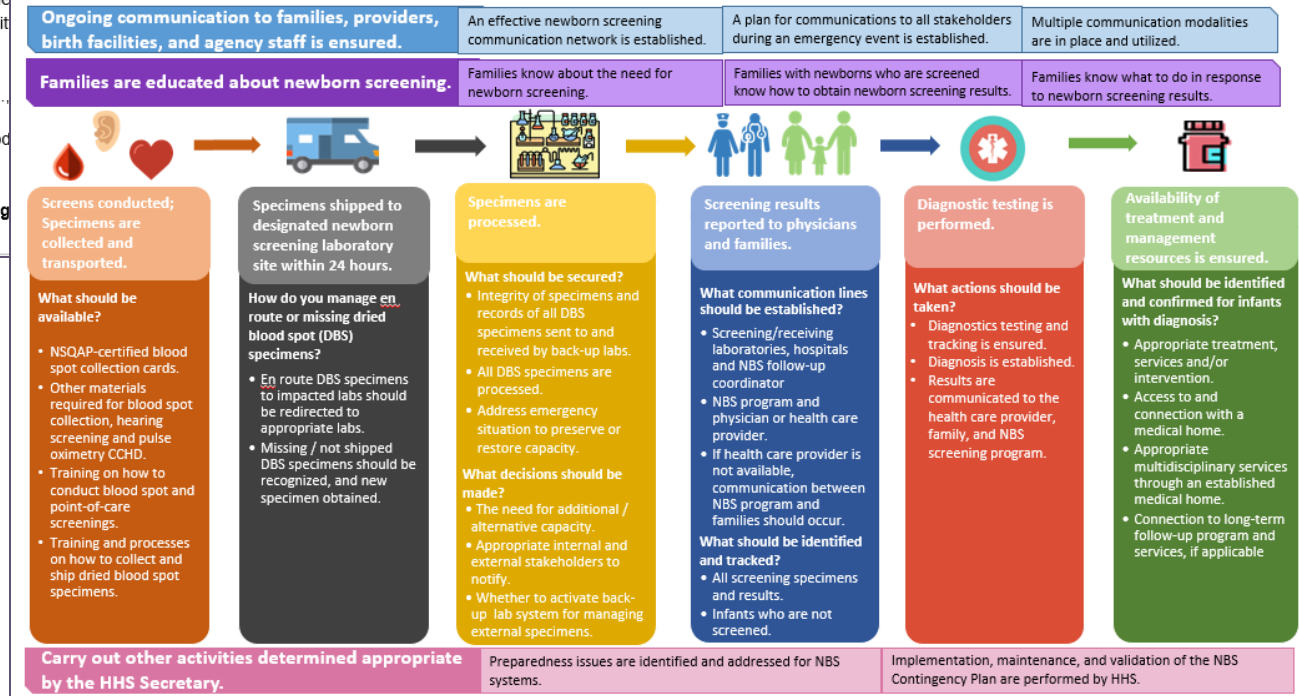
Ongoing communication to families, providers, birth facilities, and agency staff is ensured.

An effective newborn screening communication network is established.

A plan for communications to all stakeholders during an emergency event is established.

Multiple communication modalities are in place and utilized.

Families are educated about newborn screening.

Families know about the need for newborn screening.

Families with newborns who are screened know how to obtain newborn screening results.

Families know what to do in response to newborn screening results.

Screens conducted; Specimens are collected and transported.

What should be available?
• NSQAP-certified blood spot collection cards.
• Other materials required for blood spot collection, hearing screening and pulse oximetry CCHD.
• Training on how to conduct blood spot and point-of-care screenings.
• Training and processes on how to collect and ship dried blood spot specimens.

Specimens shipped to designated newborn screening laboratory site within 24 hours.

How do you manage en route or missing dried blood spot (DBS) specimens?
• En route DBS specimens to impacted labs should be redirected to appropriate labs.
• Missing / not shipped DBS specimens should be recognized, and new specimen obtained.

Specimens are processed.

What should be secured?
• Integrity of specimens and records of all DBS specimens sent to and received by back-up labs.
• All DBS specimens are processed.
• Address emergency situation to preserve or restore capacity.
What decisions should be made?
• The need for additional / alternative capacity.
• Appropriate internal and external stakeholders to notify.
• Whether to activate back-up lab system for managing external specimens.

Screening results reported to physicians and families.

What communication lines should be established?
• Screening/receiving laboratories, hospitals and NBS follow-up coordinator
• NBS program and physician or health care provider.
• If health care provider is not available, communication between NBS program and families should occur.
What should be identified and tracked?
• All screening specimens and results.
• Infants who are not screened.

Diagnostic testing is performed.

What actions should be taken?
• Diagnostics testing and tracking is ensured.
• Diagnosis is established.
• Results are communicated to the health care provider, family, and NBS screening program.

Availability of treatment and management resources is ensured.

What should be identified and confirmed for infants with diagnosis?
• Appropriate treatment, services and/or intervention.
• Access to and connection with a medical home.
• Appropriate multidisciplinary services through an established medical home.
• Connection to long-term follow-up program and services, if applicable

Carry out other activities determined appropriate by the HHS Secretary.

Preparedness issues are identified and addressed for NBS systems.

Implementation, maintenance, and validation of the NBS Contingency Plan are performed by HHS.